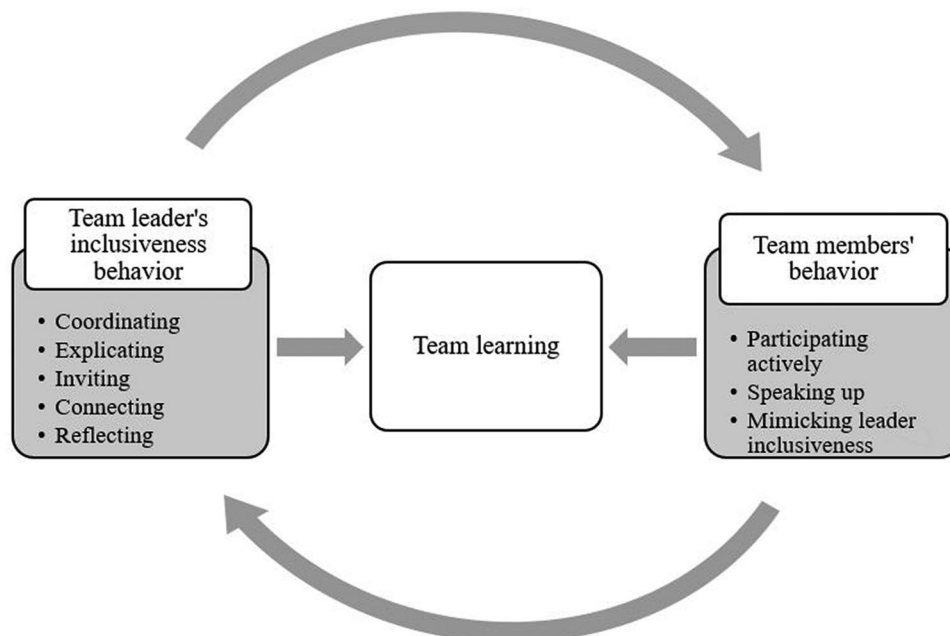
Team leader's inclusiveness behavior

• Coordinating
• Explicating
• Inviting
• Connecting
• Reflecting

Team learning

Team members' behavior

• Participating actively
• Speaking up
• Mimicking leader inclusiveness